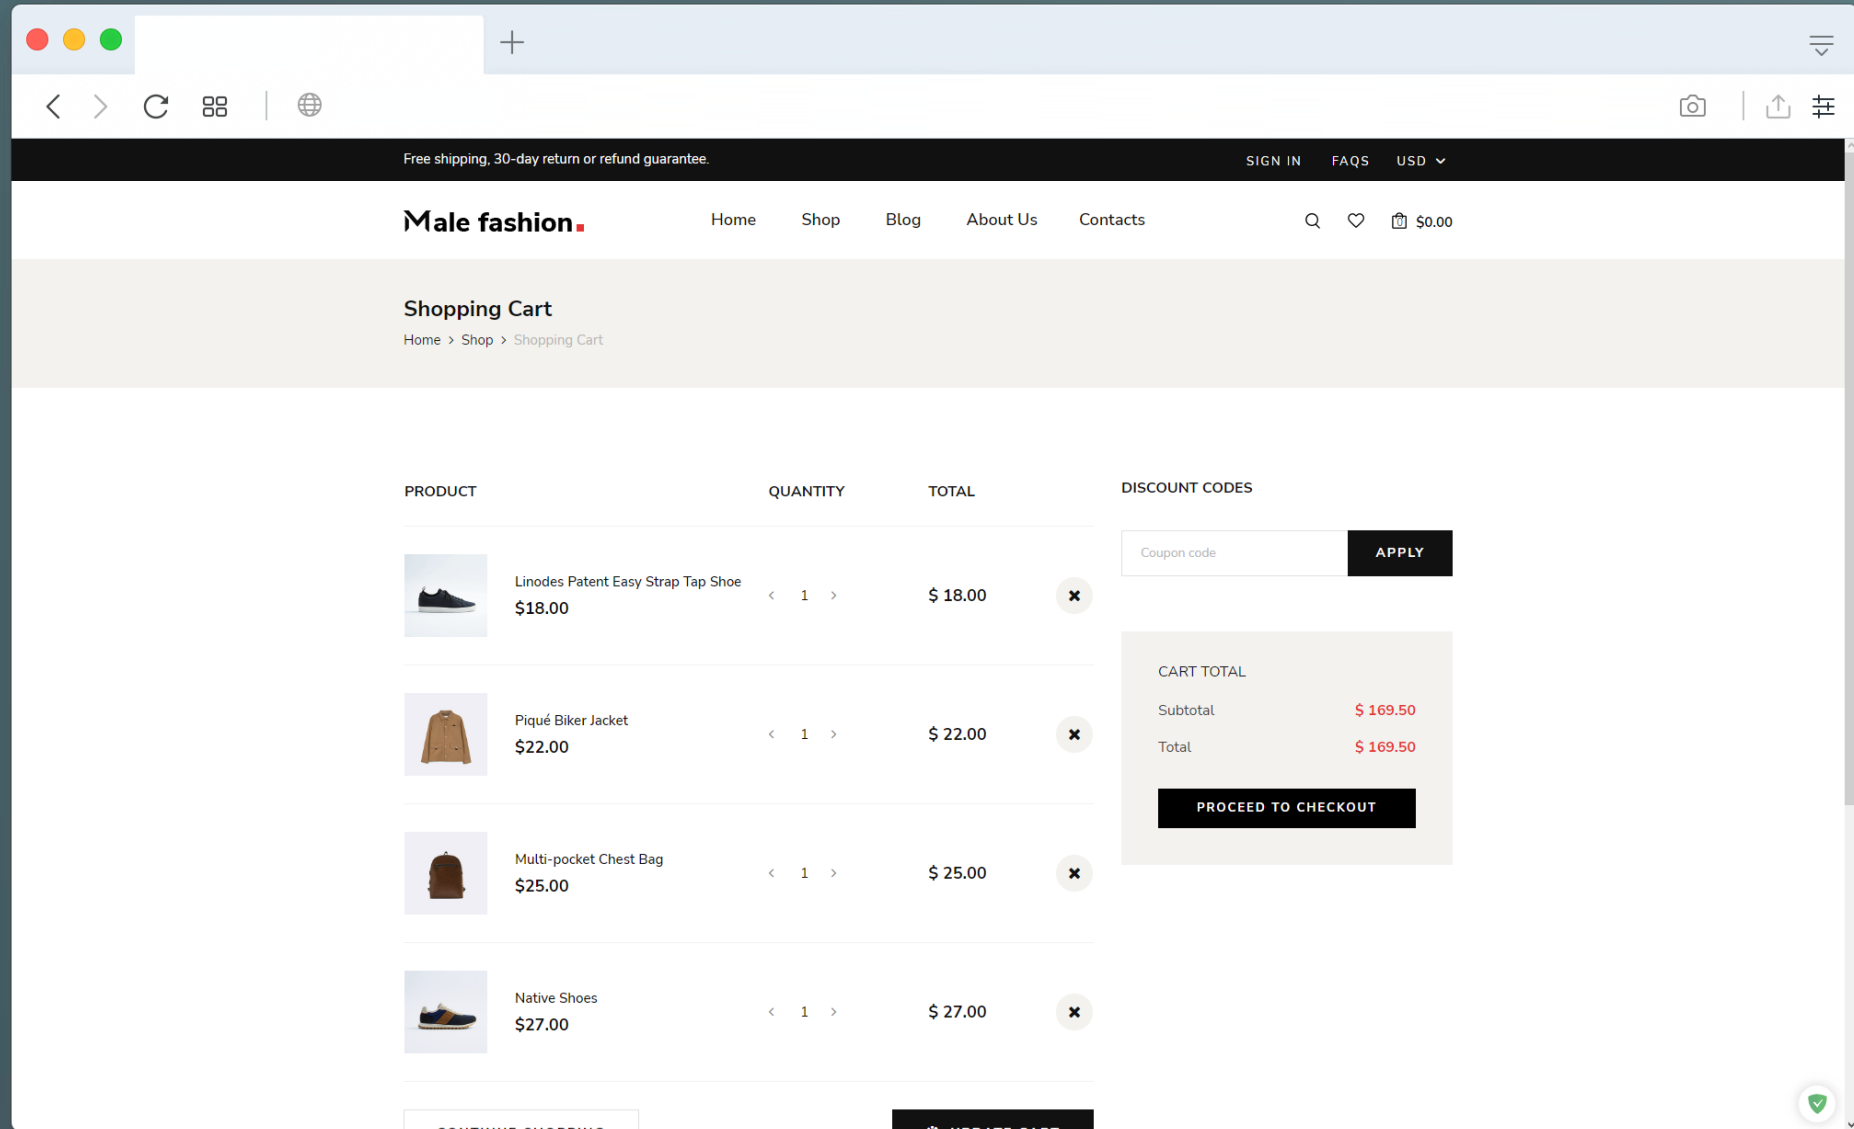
Free shipping, 30-day return or refund guarantee.

SIGN IN FAQS USD

Male fashion.

Home Shop Blog About Us Contacts

$0.00

Shopping Cart

Home > Shop > Shopping Cart

| PRODUCT | QUANTITY | TOTAL |
|---|---|---|
| Linodes Patent Easy Strap Tap Shoe $18.00 | 1 | $ 18.00 |
| Piqué Biker Jacket $22.00 | 1 | $ 22.00 |
| Multi-pocket Chest Bag $25.00 | 1 | $ 25.00 |
| Native Shoes $27.00 | 1 | $ 27.00 |

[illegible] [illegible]

DISCOUNT CODES

Coupon code

APPLY

CART TOTAL

Subtotal $ 169.50

Total $ 169.50

PROCEED TO CHECKOUT